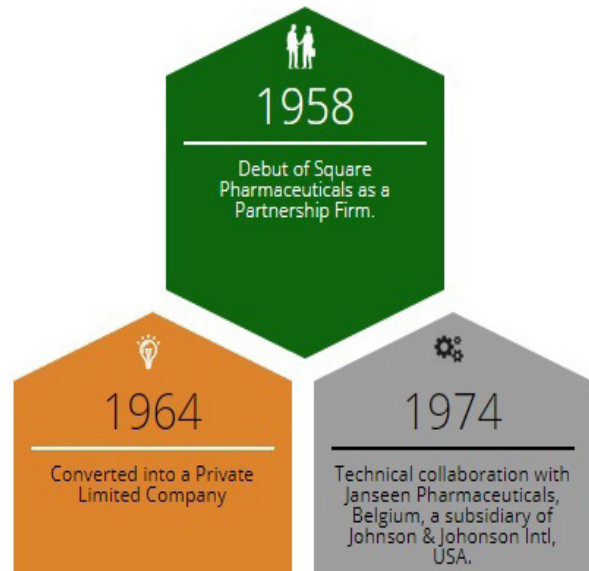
1958

Debut of Square Pharmaceuticals as a Partnership Firm.

1964

Converted into a Private Limited Company

1974

Technical collaboration with Janseen Pharmaceuticals, Belgium, a subsidiary of Johnson & Johonson Intl, USA.